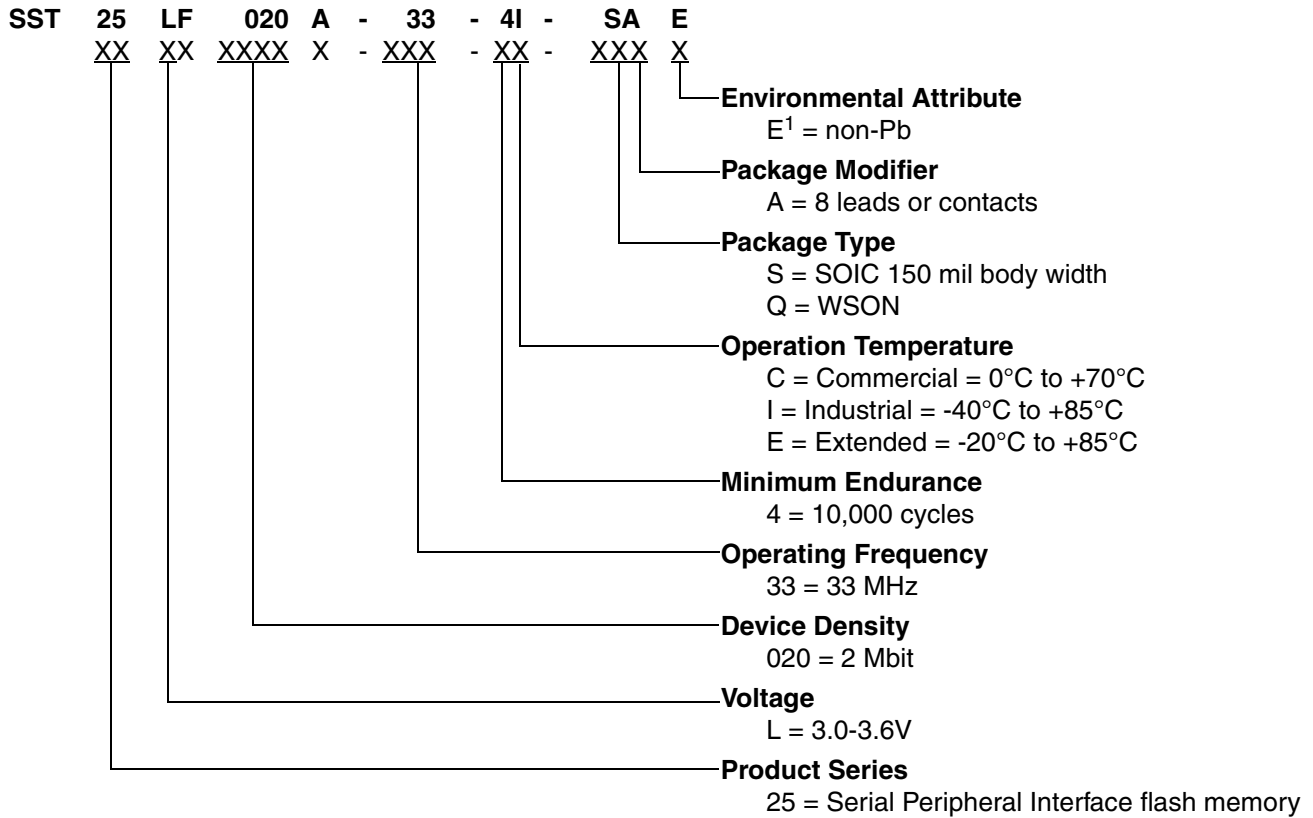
SST 25 LF 020 A - 33 - 4I - SA E

XX XX XXXX X - XXX - XX - XXX X

**Environmental Attribute**
$E^1$ = non-Pb

**Package Modifier**
A = 8 leads or contacts

**Package Type**
S = SOIC 150 mil body width
Q = WSON

**Operation Temperature**
C = Commercial = 0°C to +70°C
I = Industrial = -40°C to +85°C
E = Extended = -20°C to +85°C

**Minimum Endurance**
4 = 10,000 cycles

**Operating Frequency**
33 = 33 MHz

**Device Density**
020 = 2 Mbit

**Voltage**
L = 3.0-3.6V

**Product Series**
25 = Serial Peripheral Interface flash memory